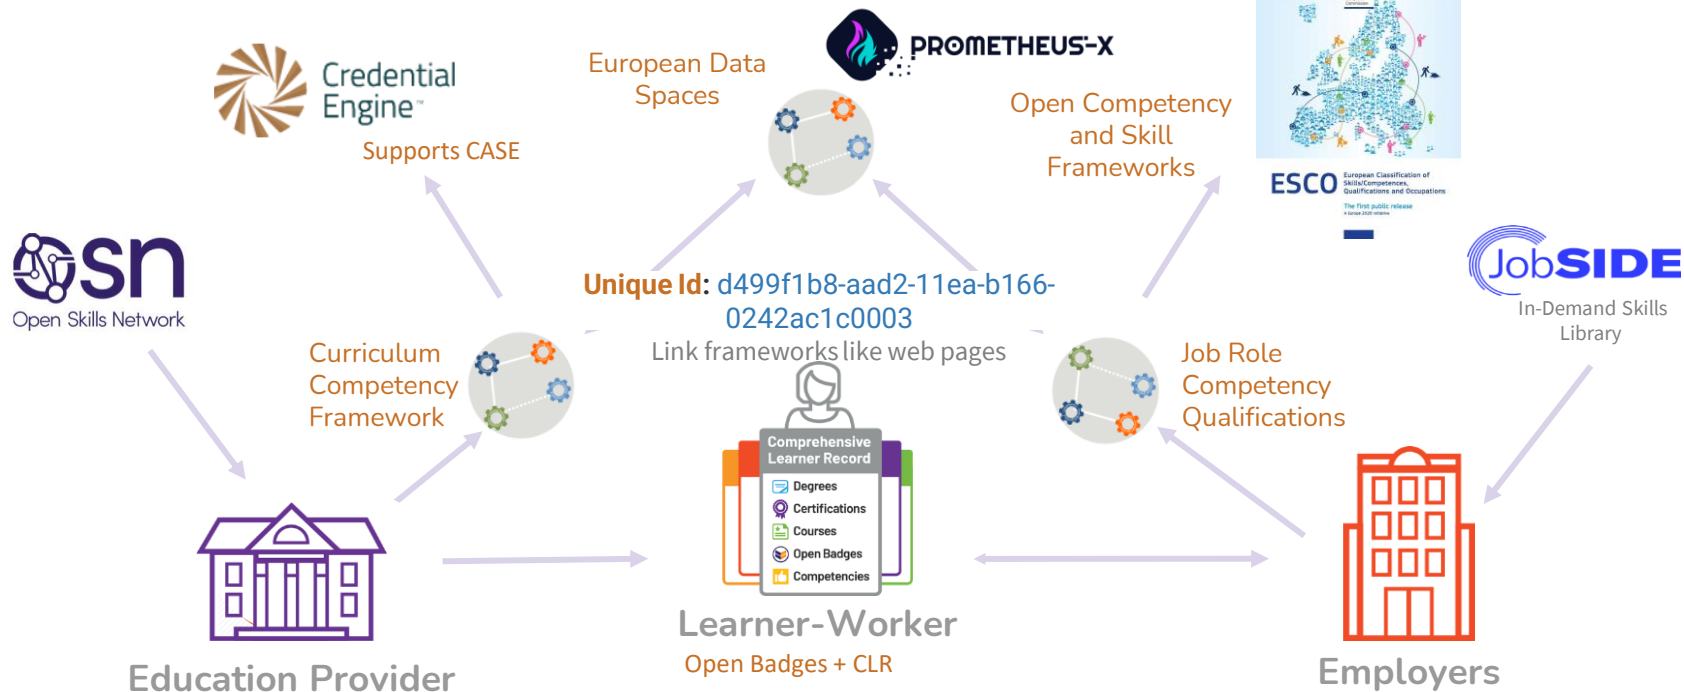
Credential Engine

Supports CASE

European Data Spaces

PROMETHEUS-X

Open Competency and Skill Frameworks

ESCO European Classification of Skills/Competences, Qualifications and Occupations

The first public release

osn
Open Skills Network

JobSIDE
In-Demand Skills Library

Unique Id: d499f1b8-aad2-11ea-b166-0242ac1c0003
Link frameworks like web pages

Curriculum Competency Framework

Job Role Competency Qualifications

Comprehensive Learner Record
Degrees
Certifications
Courses
Open Badges
Competencies

Learner-Worker
Open Badges + CLR

Education Provider

Employers